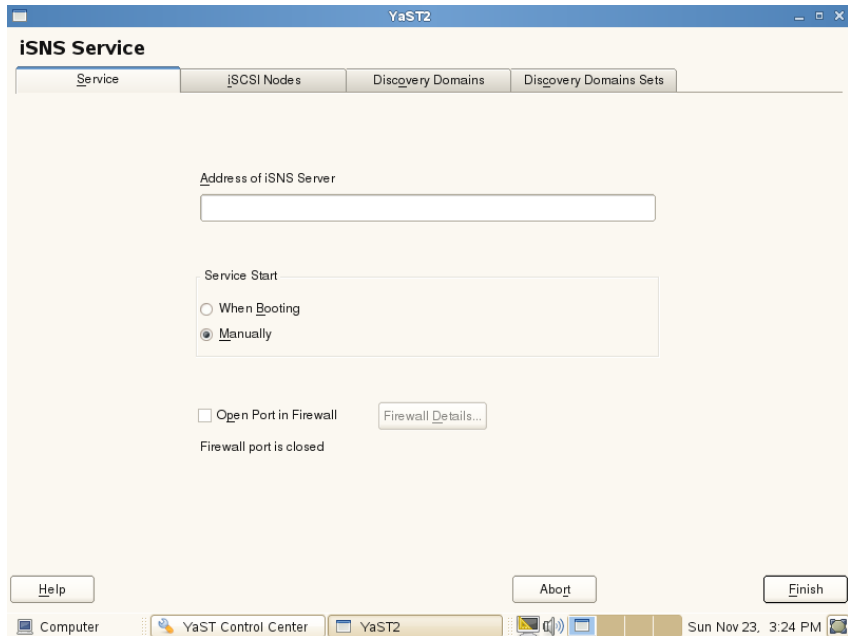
YaST2

iSNS Service

Service | iSCSI Nodes | Discovery Domains | Discovery Domains Sets

Address of iSNS Server

Service Start

When Booting

Manually

Open Port in Firewall

Firewall Details...

Firewall port is closed

Help

Abort

Finish

Computer

YaST Control Center

YaST2

Sun Nov 23, 3:24 PM